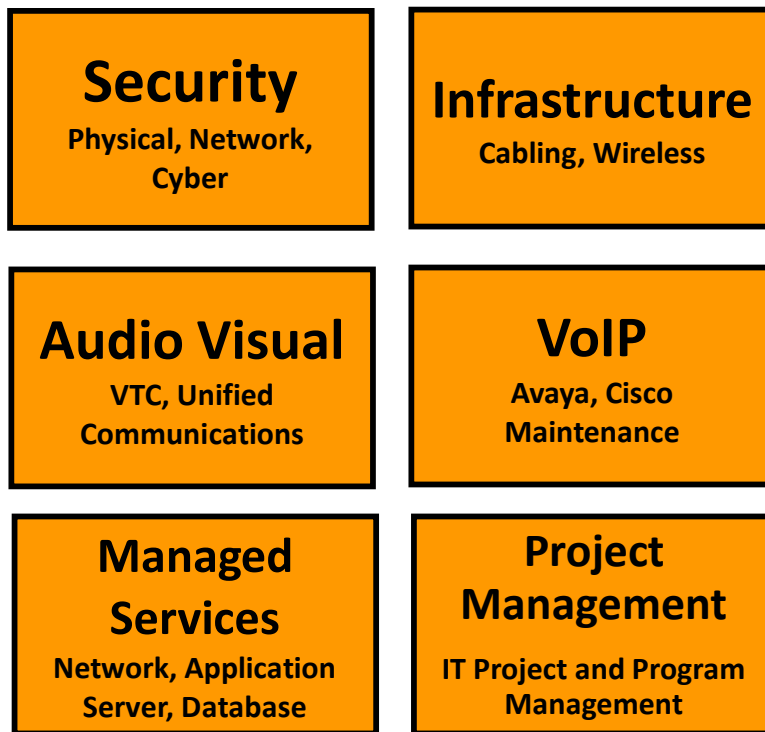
Security
Physical, Network, Cyber

Infrastructure
Cabling, Wireless

Audio Visual
VTC, Unified Communications

VoIP
Avaya, Cisco Maintenance

Managed Services
Network, Application Server, Database

Project Management
IT Project and Program Management